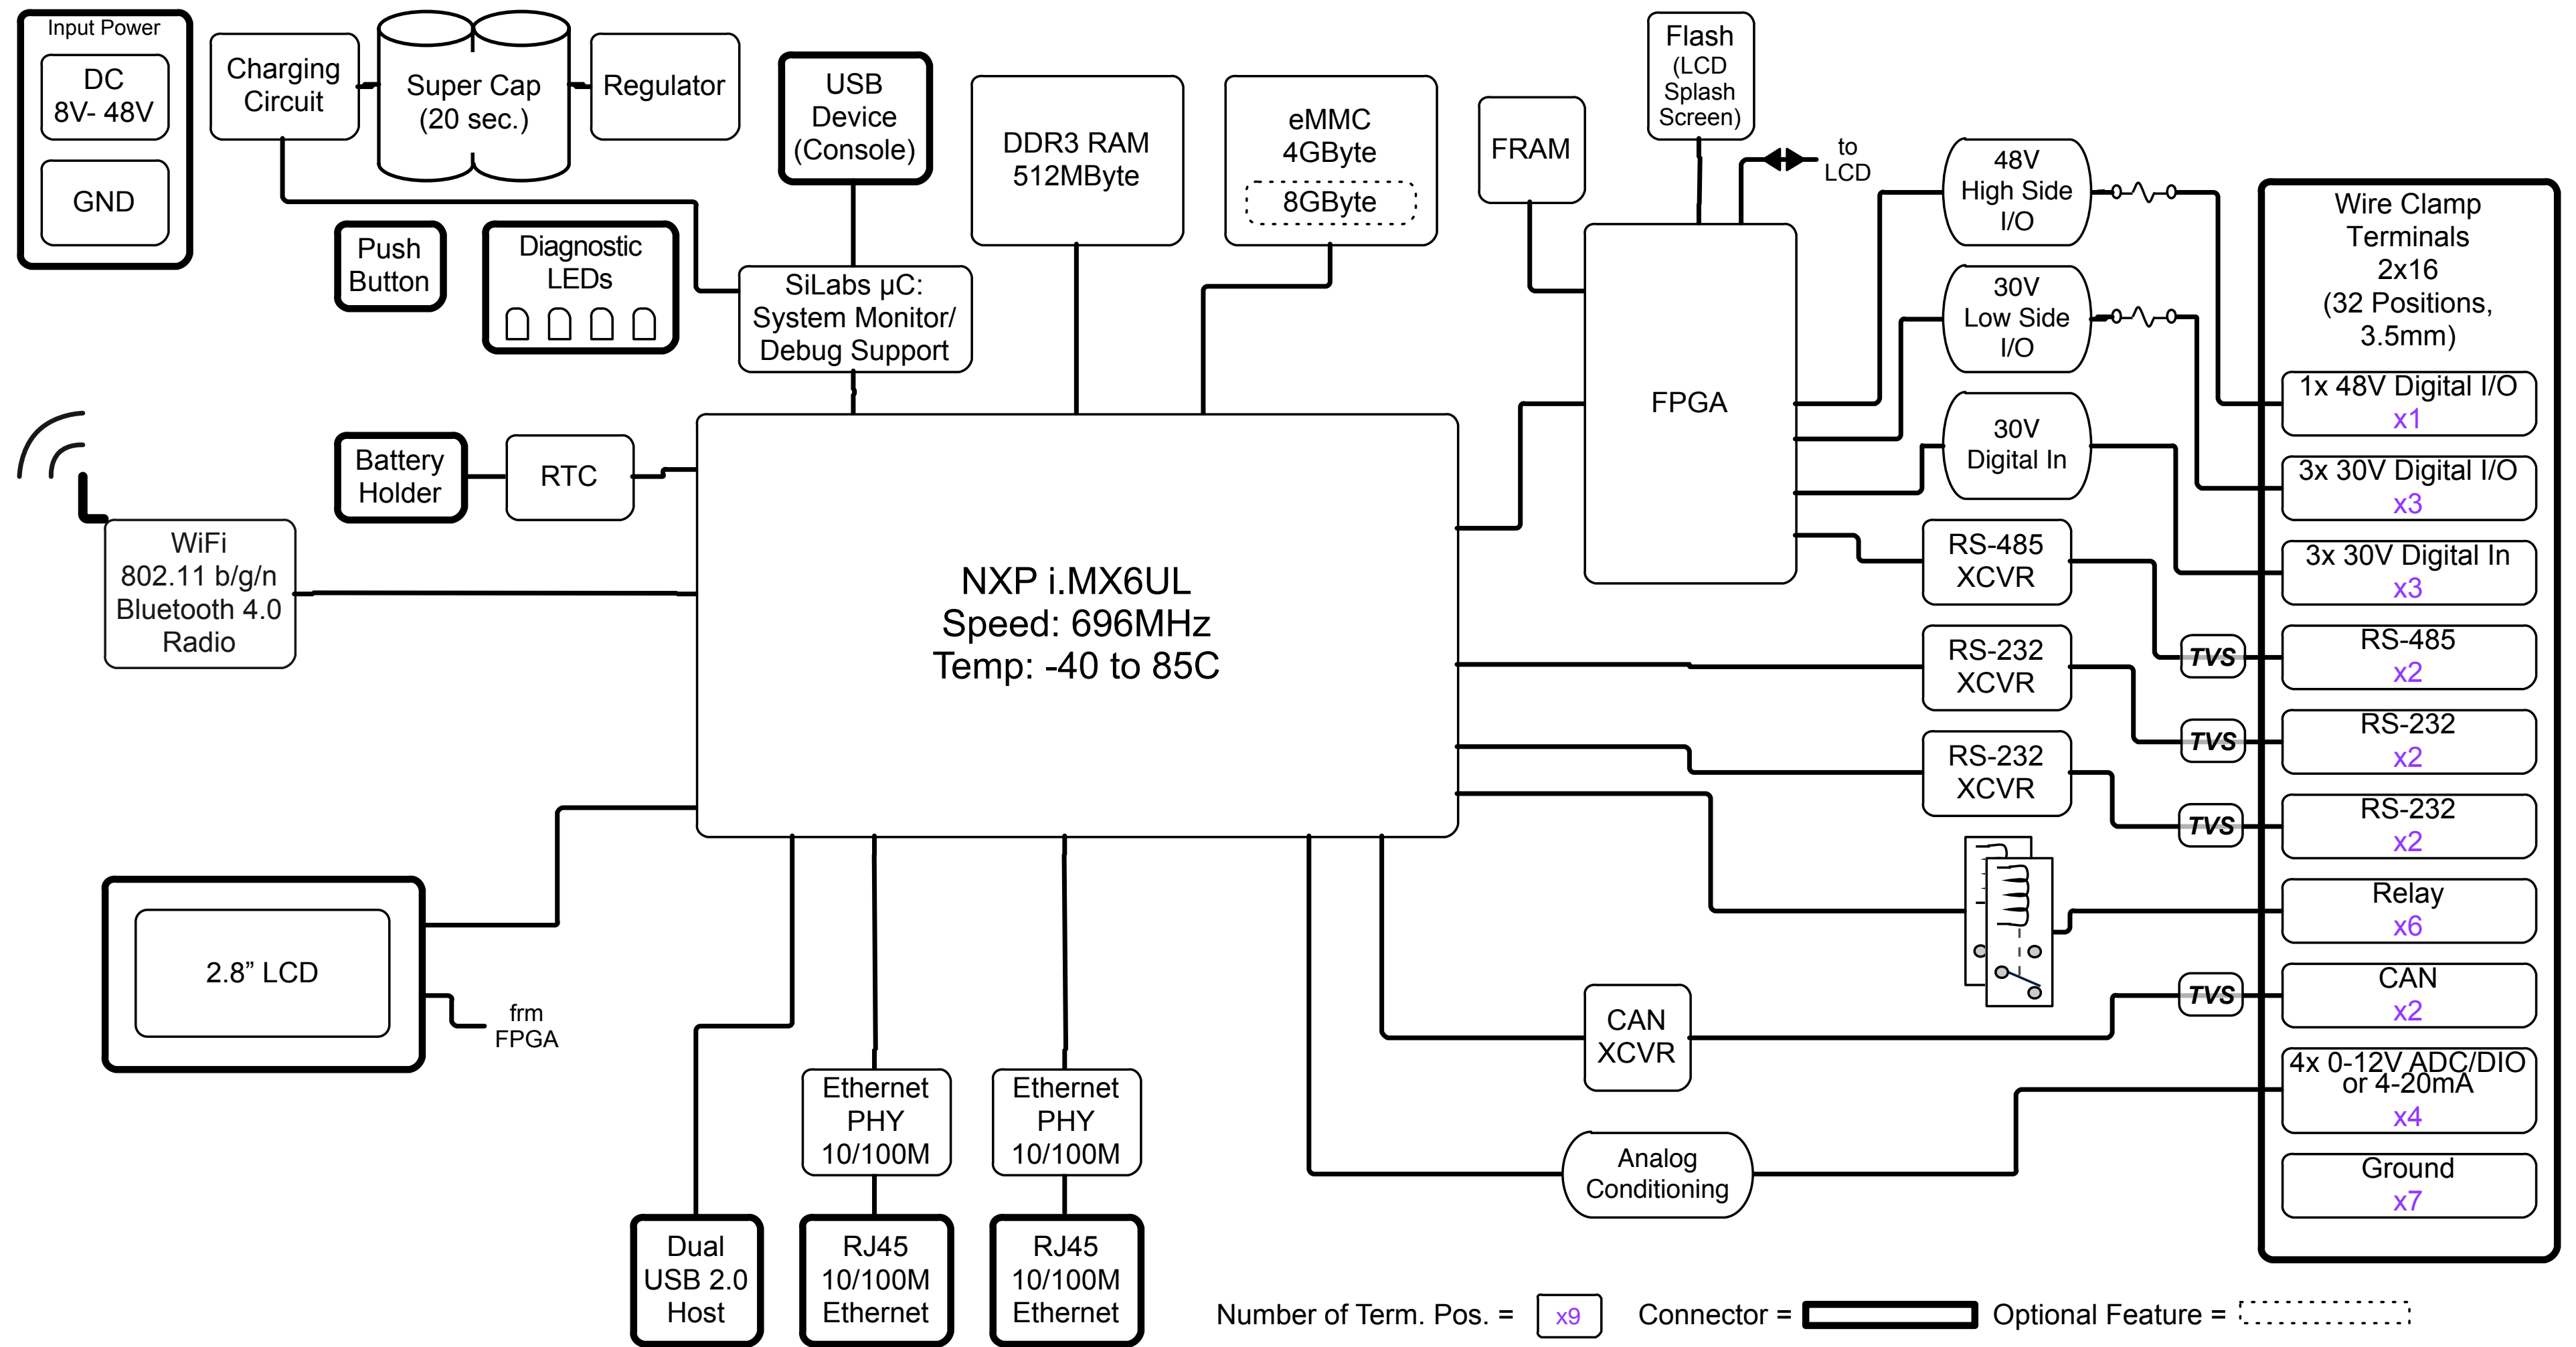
Input Power
DC 8V- 48V
GND
Charging Circuit
Super Cap (20 sec.)
Regulator
USB Device (Console)
DDR3 RAM 512MByte
eMMC 4GByte
8GByte
FRAM
Flash (LCD Splash Screen)
to LCD
48V High Side I/O
30V Low Side I/O
30V Digital In
Wire Clamp Terminals 2x16 (32 Positions, 3.5mm)
1x 48V Digital I/O x1
3x 30V Digital I/O x3
3x 30V Digital In x3
RS-485 x2
RS-232 x2
RS-232 x2
Relay x6
CAN x2
4x 0-12V ADC/DIO or 4-20mA x4
Ground x7
Push Button
Diagnostic LEDs
SiLabs µC: System Monitor/ Debug Support
FPGA
Battery Holder
RTC
WiFi 802.11 b/g/n Bluetooth 4.0 Radio
NXP i.MX6UL
Speed: 696MHz
Temp: -40 to 85C
RS-485 XCVR
RS-232 XCVR
RS-232 XCVR
TVS
TVS
TVS
TVS
2.8” LCD
frm FPGA
CAN XCVR
Ethernet PHY 10/100M
Ethernet PHY 10/100M
Analog Conditioning
Dual USB 2.0 Host
RJ45 10/100M Ethernet
RJ45 10/100M Ethernet
Number of Term. Pos. = x9 Connector = Optional Feature =